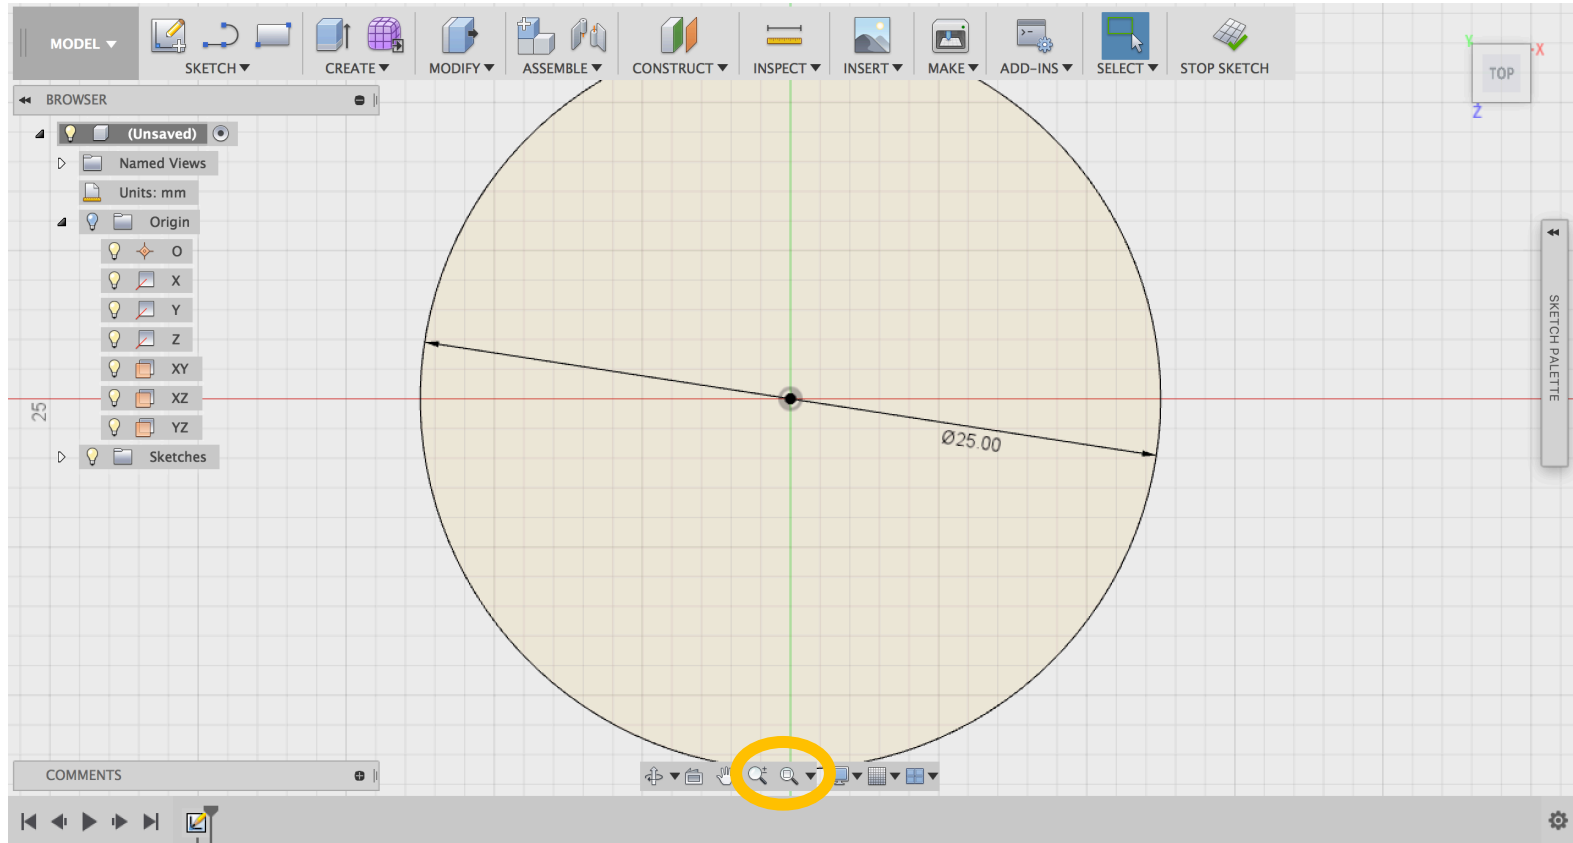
MODEL
SKETCH
CREATE
MODIFY
ASSEMBLE
CONSTRUCT
INSPECT
INSERT
MAKE
ADD-INS
SELECT
STOP SKETCH

TOP
X
Y
Z

BROWSER
(Unsaved)
Named Views
Units: mm
Origin
O
X
Y
Z
XY
XZ
YZ
Sketches

25

Ø25.00

SKETCH PALETTE

COMMENTS